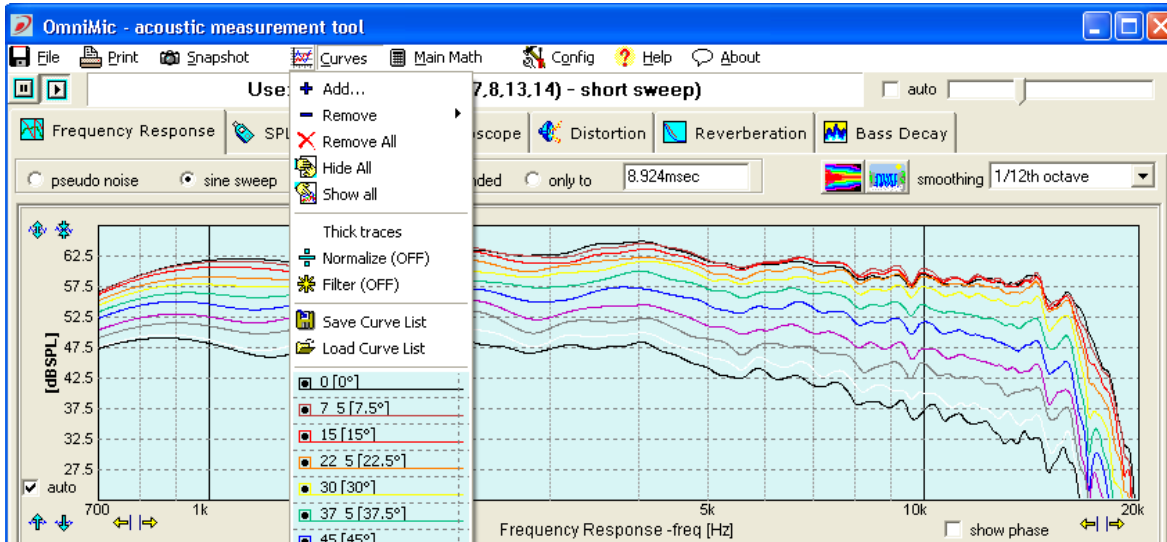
OmniMic - acoustic measurement tool

File Print Snapshot Curves Main Math Config Help About

Use: 7,8,13,14) - short sweep)

auto

Frequency Response SPL scope Distortion Reverberation Bass Decay

pseudo noise sine sweep nded only to 8.924msec smoothing 1/12th octave

Add...
Remove
Remove All
Hide All
Show all
Thick traces
Normalize (OFF)
Filter (OFF)
Save Curve List
Load Curve List
0 [0°]
7 5 [7.5°]
15 [15°]
22 5 [22.5°]
30 [30°]
37 5 [37.5°]
45 [45°]

62.5
57.5
52.5
47.5
42.5
37.5
32.5
27.5

[dBSPL]

auto

700 1k 5k 10k 20k

Frequency Response -freq [Hz]

show phase